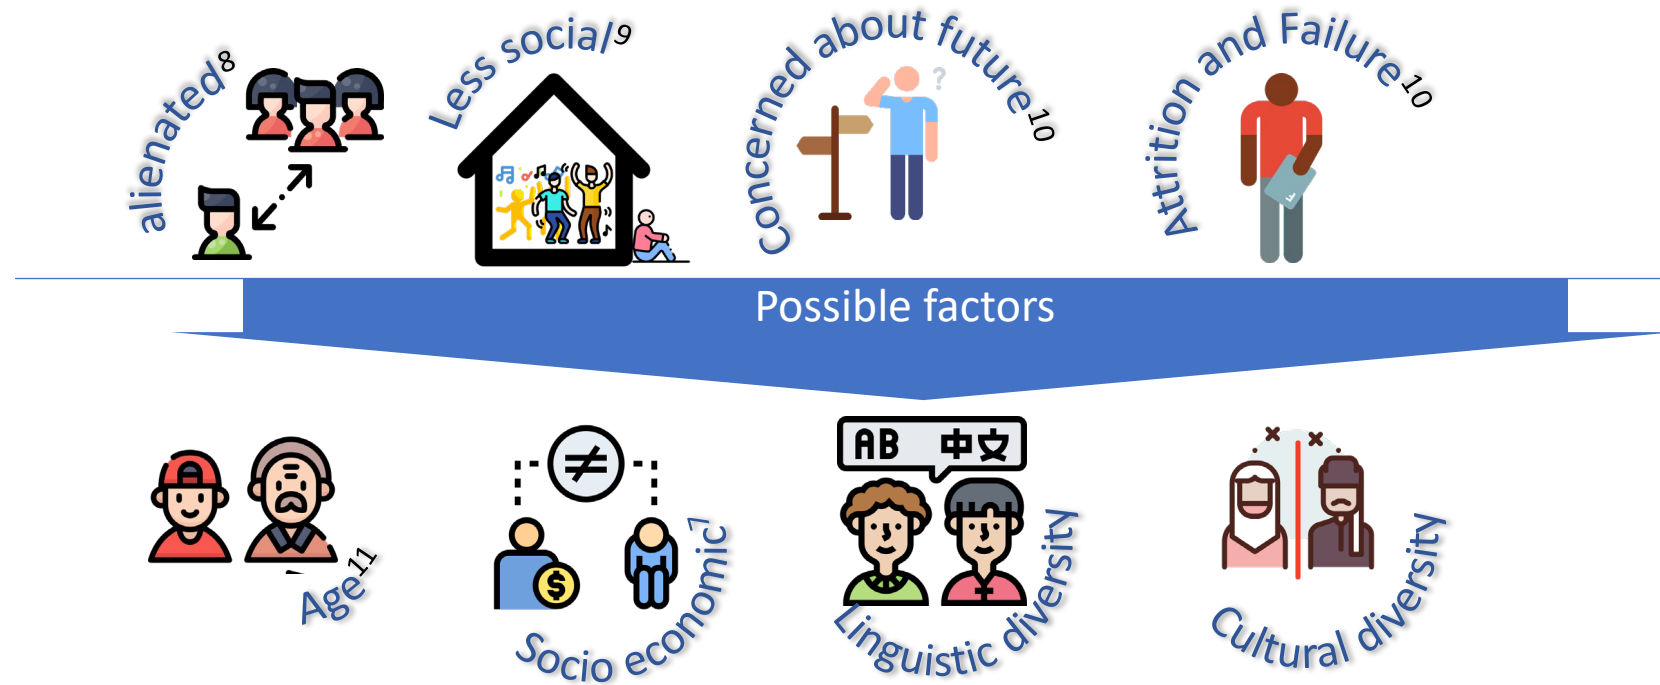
alienated$^8$

Less social$^9$

Concerned about future$^{10}$

Attrition and Failure$^{10}$

Possible factors

Age$^{11}$

$\neq$

$

Socio economic$^7$

AB 中文

Linguistic diversity

Cultural diversity